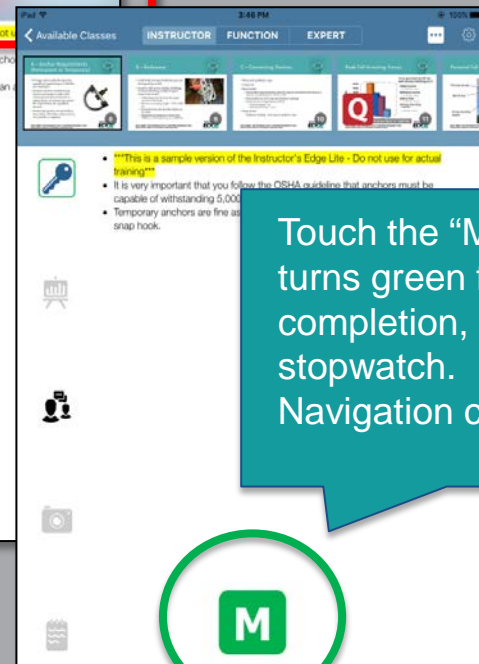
iPad 3:46 PM 100%

< Available Classes INSTRUCTOR FUNCTION EXPERT

***This is a sample version of the Instructor's Edge Lite - Do not use for actual training***

It is very important that you follow the OSHA guideline that anchors must be capable of withstanding 5,000

Temporary anchors are fine as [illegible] snap hook.

Touch the "M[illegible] turns green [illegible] completion, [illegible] stopwatch. Navigation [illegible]

M